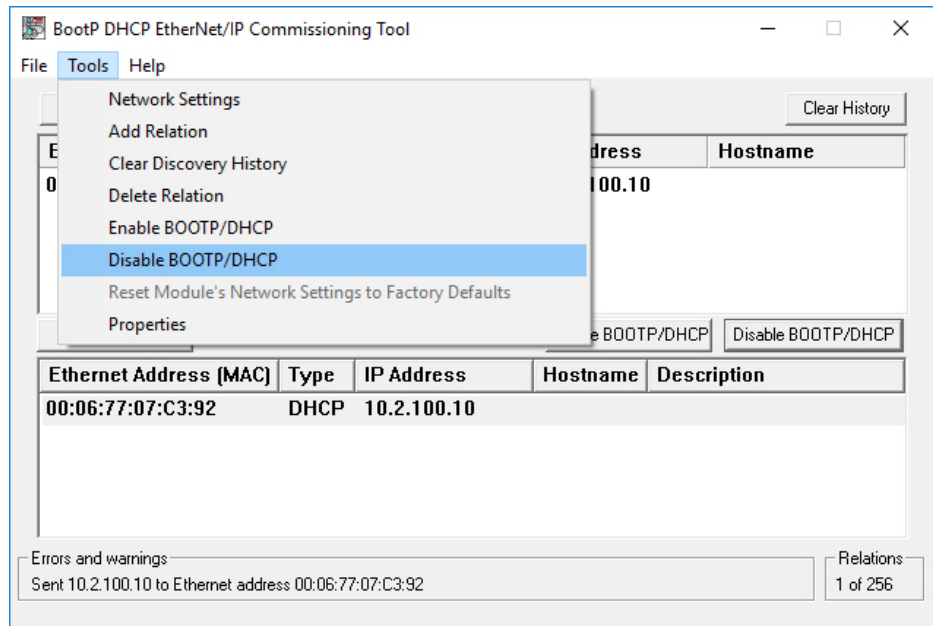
BootP DHCP EtherNet/IP Commissioning Tool

File Tools Help

Network Settings
Add Relation
Clear Discovery History
Delete Relation
Enable BOOTP/DHCP
Disable BOOTP/DHCP
Reset Module's Network Settings to Factory Defaults
Properties

Clear History

| E | dress | Hostname |
|---|---|---|
| 0 | 100.10 | |

e BOOTP/DHCP Disable BOOTP/DHCP

| Ethernet Address (MAC) | Type | IP Address | Hostname | Description |
|---|---|---|---|---|
| 00:06:77:07:C3:92 | DHCP | 10.2.100.10 | | |

Errors and warnings
Sent 10.2.100.10 to Ethernet address 00:06:77:07:C3:92

Relations
1 of 256